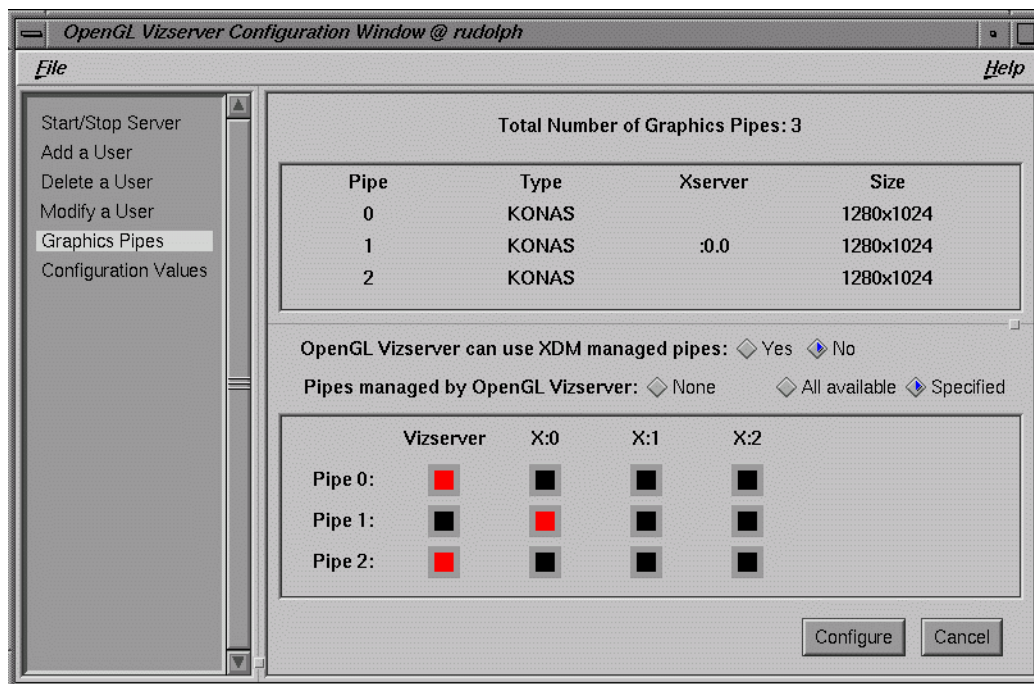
OpenGL Vizserver Configuration Window @ rudolph

File

Help

Start/Stop Server
Add a User
Delete a User
Modify a User
Graphics Pipes
Configuration Values

Total Number of Graphics Pipes: 3

| Pipe | Type | Xserver | Size |
|---|---|---|---|
| 0 | KONAS | | 1280x1024 |
| 1 | KONAS | :0.0 | 1280x1024 |
| 2 | KONAS | | 1280x1024 |

OpenGL Vizserver can use XDM managed pipes: Yes No

Pipes managed by OpenGL Vizserver: None All available Specified

| | Vizserver | X:0 | X:1 | X:2 |
|---|---|---|---|---|
| Pipe 0: | | | | |
| Pipe 1: | | | | |
| Pipe 2: | | | | |

Configure Cancel